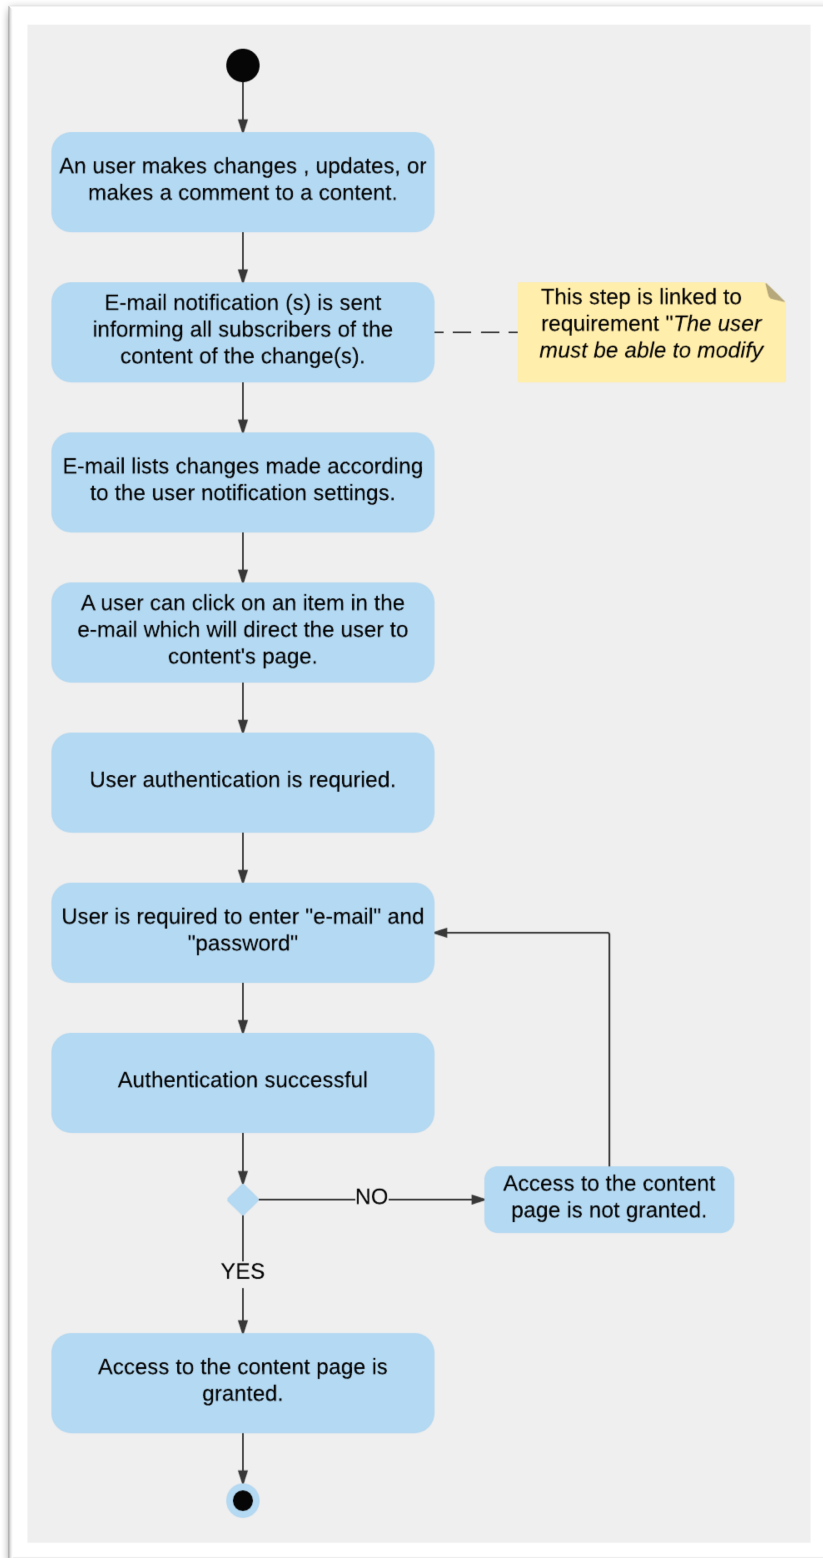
An user makes changes , updates, or makes a comment to a content.

E-mail notification (s) is sent informing all subscribers of the content of the change(s).

This step is linked to requirement "*The user must be able to modify*

E-mail lists changes made according to the user notification settings.

A user can click on an item in the e-mail which will direct the user to content's page.

User authentication is requried.

User is required to enter "e-mail" and "password"

Authentication successful

NO

Access to the content page is not granted.

YES

Access to the content page is granted.